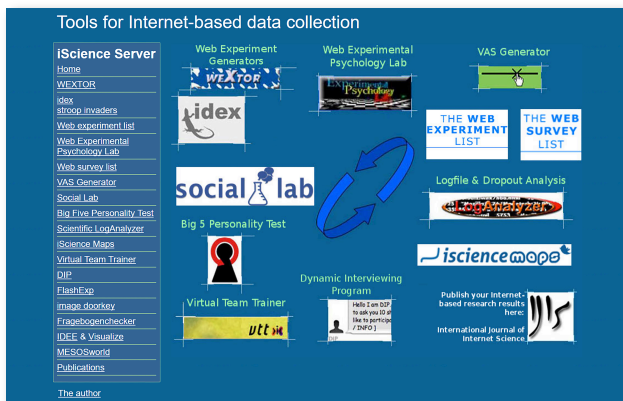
Tools for Internet-based data collection

iScience Server
Home
WEXTOR
idex
stroop invaders
Web experiment list
Web Experimental Psychology Lab
Web survey list
VAS Generator
Social Lab
Big Five Personality Test
Scientific LogAnalyzer
iScience Maps
Virtual Team Trainer
DIP
FlashExp
image doorkey
Fragebogenchecker
IDEE & Visualize
MESOSworld
Publications

The author

Web Experiment Generators
WEXTOR
idex

Web Experimental Psychology Lab
Experimental Psychology Lab

VAS Generator

THE WEB EXPERIMENT LIST
THE WEB SURVEY LIST

social lab

Logfile & Dropout Analysis
LogAnalyzer

Big 5 Personality Test

iscience maps

Virtual Team Trainer
vtt

Dynamic Interviewing Program
Hello I am DIP to ask you 10 sh like to particip / INFO ]

Publish your Internet-based research results here:
International Journal of Internet Science